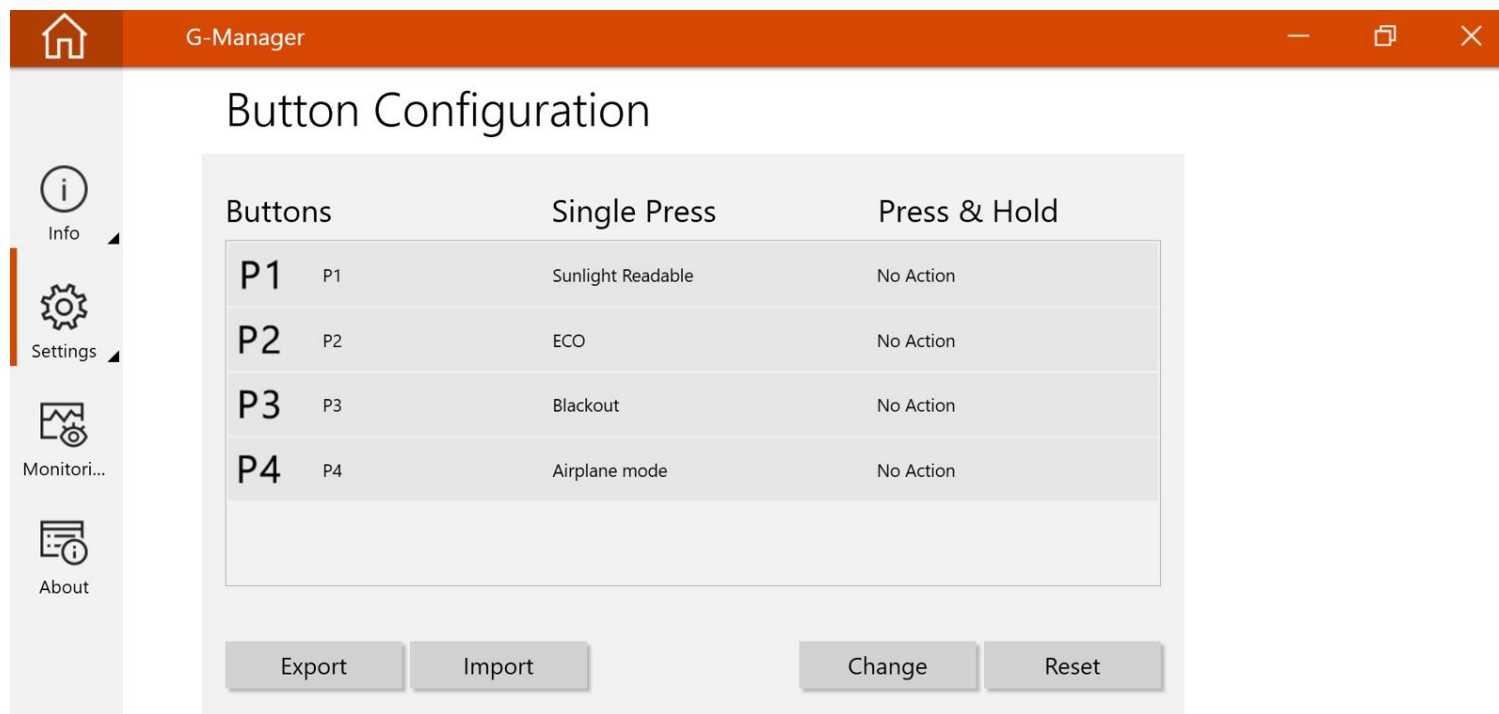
G-Manager

Info

Settings

Monitori...

About

Button Configuration

| Buttons | | Single Press | Press & Hold |
|---|---|---|---|
| P1 | P1 | Sunlight Readable | No Action |
| P2 | P2 | ECO | No Action |
| P3 | P3 | Blackout | No Action |
| P4 | P4 | Airplane mode | No Action |

Export Import Change Reset